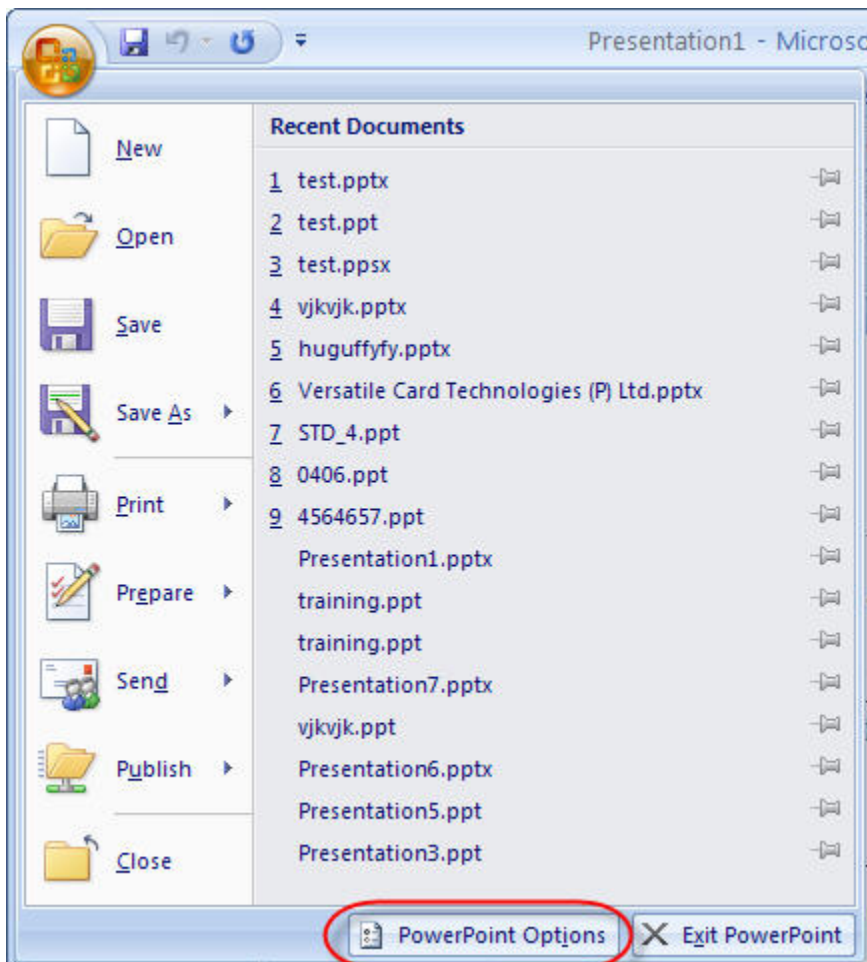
Presentation1 - Microso

New

Open

Save

Save As

Print

Prepare

Send

Publish

Close

Recent Documents

1 test.pptx

2 test.ppt

3 test.ppsx

4 vjkvjk.pptx

5 huguffyfy.pptx

6 Versatile Card Technologies (P) Ltd.pptx

7 STD_4.ppt

8 0406.ppt

9 4564657.ppt

Presentation1.pptx

training.ppt

training.ppt

Presentation7.pptx

vjkvjk.ppt

Presentation6.pptx

Presentation5.ppt

Presentation3.ppt

PowerPoint Options

Exit PowerPoint